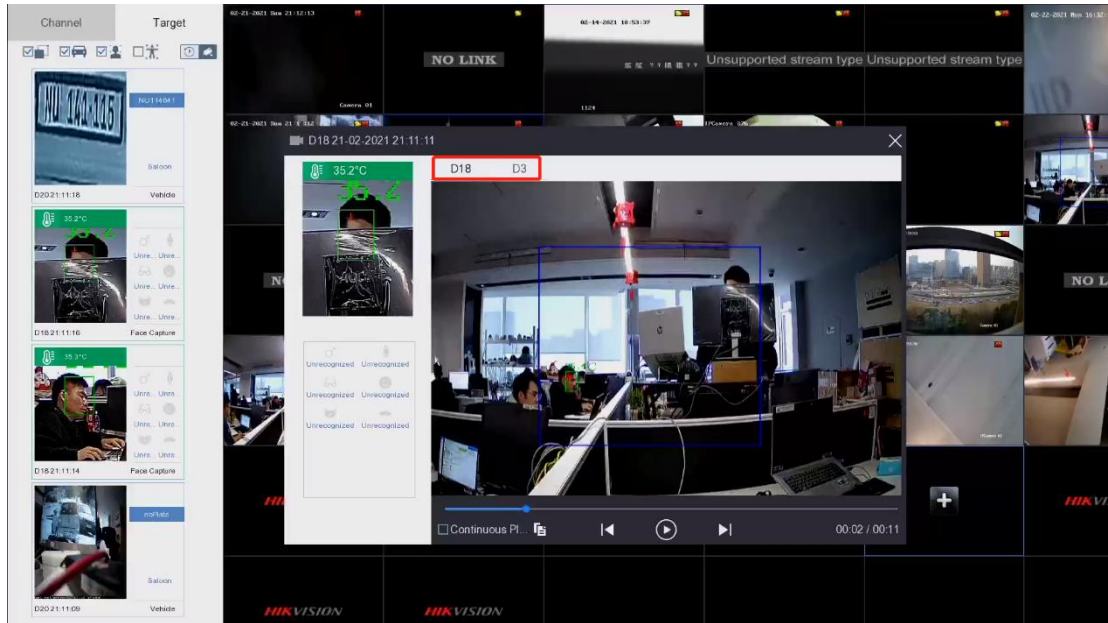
Channel
Target

NU144041
Saloon
D20 21:11:18
Vehicle

35.2°C
Unre... Unre...
Unre... Unre...
Unre... Unre...
D18 21:11:16
Face Capture

35.3°C
Unre... Unre...
Unre... Unre...
Unre... Unre...
D18 21:11:14
Face Capture

noPlate
Saloon
D20 21:11:09
Vehicle

02-21-2021 Sun 21:12:13
Camera 01
NO LINK
02-14-2021 18:53:37
Unsupported stream type
Unsupported stream type
02-22-2021 Mon 16:32
NO
NO LINK
HIKVISION
HIKVISION
HIKVISION
HIKVISION

D18 21-02-2021 21:11:11
35.2°C
Unrecognized Unrecognized
Unrecognized Unrecognized
Unrecognized Unrecognized
D18
D3
Continuous Pl...
00:02 / 00:11